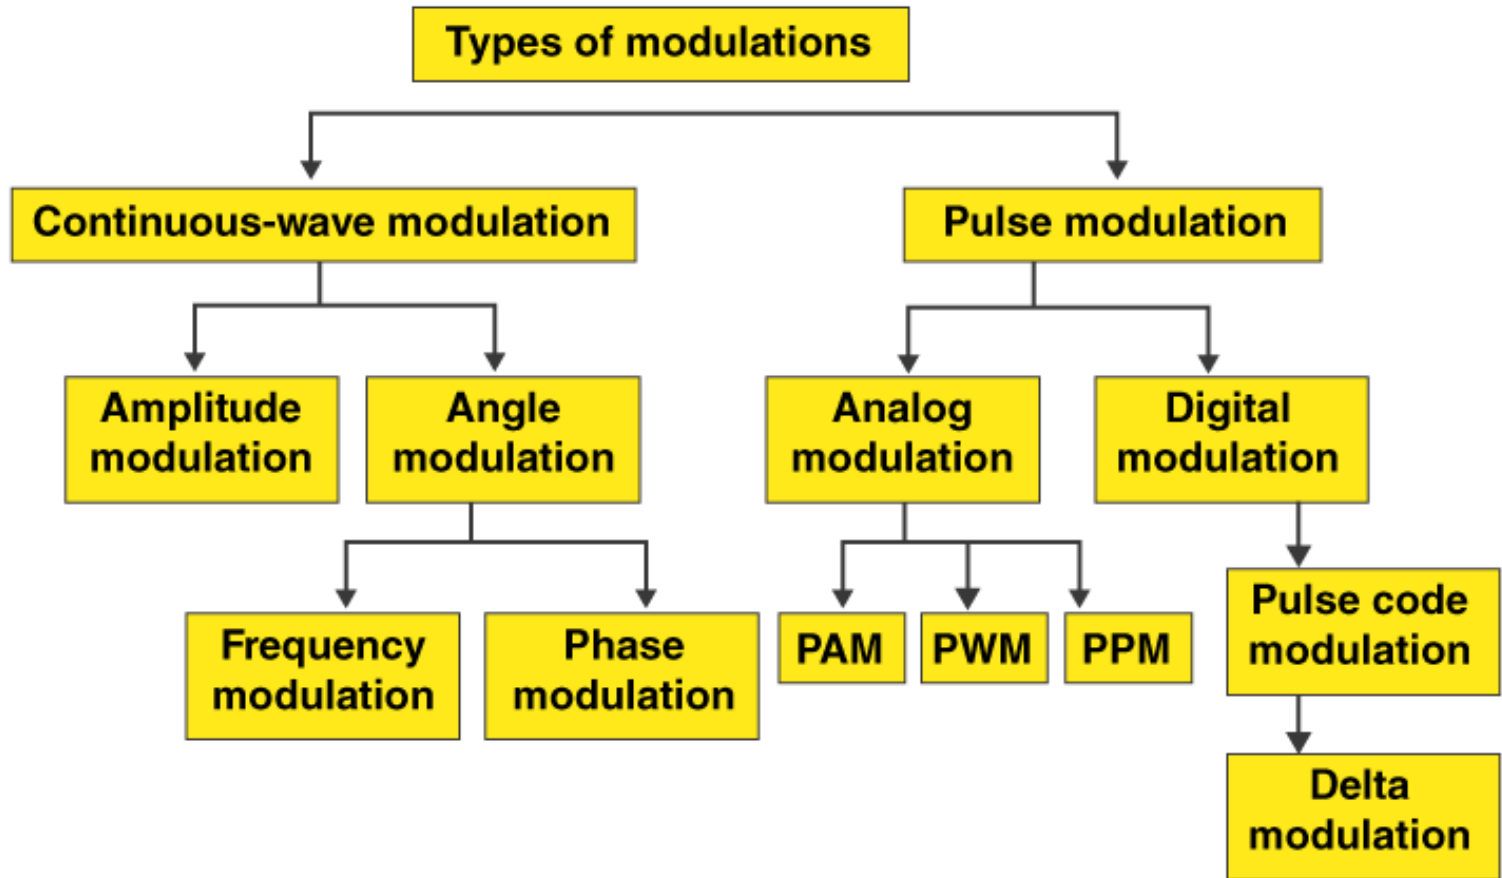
Types of modulations

Continuous-wave modulation

Pulse modulation

Amplitude modulation

Angle modulation

Analog modulation

Digital modulation

Frequency modulation

Phase modulation

PAM

PWM

PPM

Pulse code modulation

Delta modulation